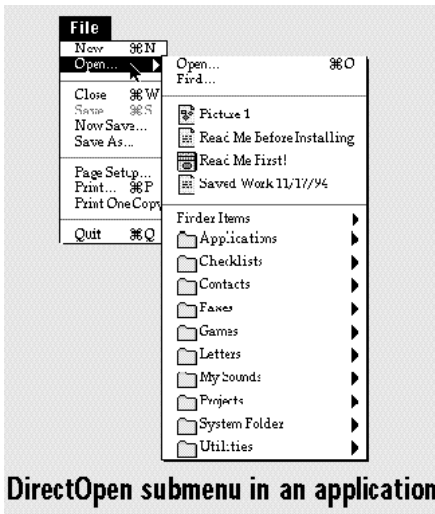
File
New ⌘N
Open...
Close ⌘W
Save ⌘S
Now Save...
Save As...
Page Setup...
Print... ⌘P
Print One Copy
Quit ⌘Q

Open... ⌘O
Find...
Picture 1
Read Me Before Installing
Read Me First!
Saved Work 11/17/94
Finder Items
Applications
Checklists
Contacts
Faxes
Games
Letters
My Sounds
Projects
System Folder
Utilities

DirectOpen submenu in an application